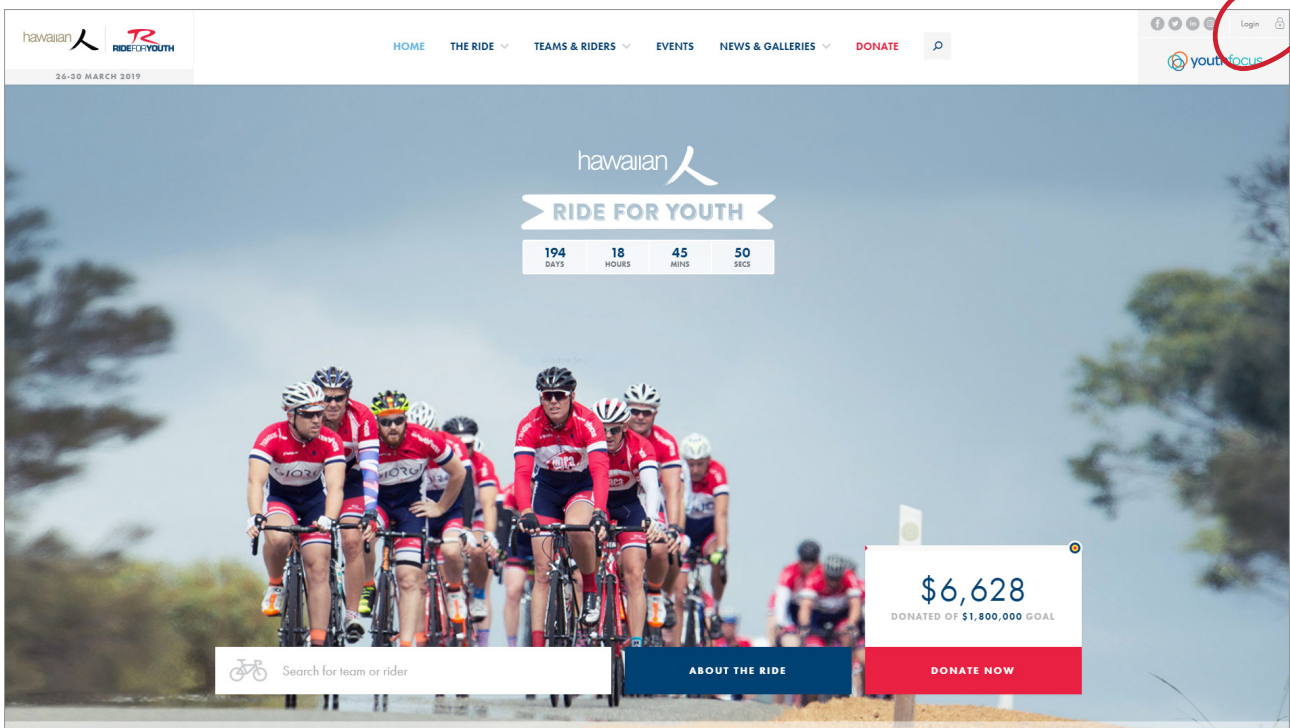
hawaiian RIDE FOR YOUTH

26-30 MARCH 2019

HOME THE RIDE TEAMS & RIDERS EVENTS NEWS & GALLERIES DONATE

Login

youthfocus

hawaiian

RIDE FOR YOUTH

| 194 DAYS | 18 HOURS | 45 MINS | 50 SECS |
|---|---|---|---|

$6,628

DONATED OF $1,800,000 GOAL

Search for team or rider

ABOUT THE RIDE

DONATE NOW